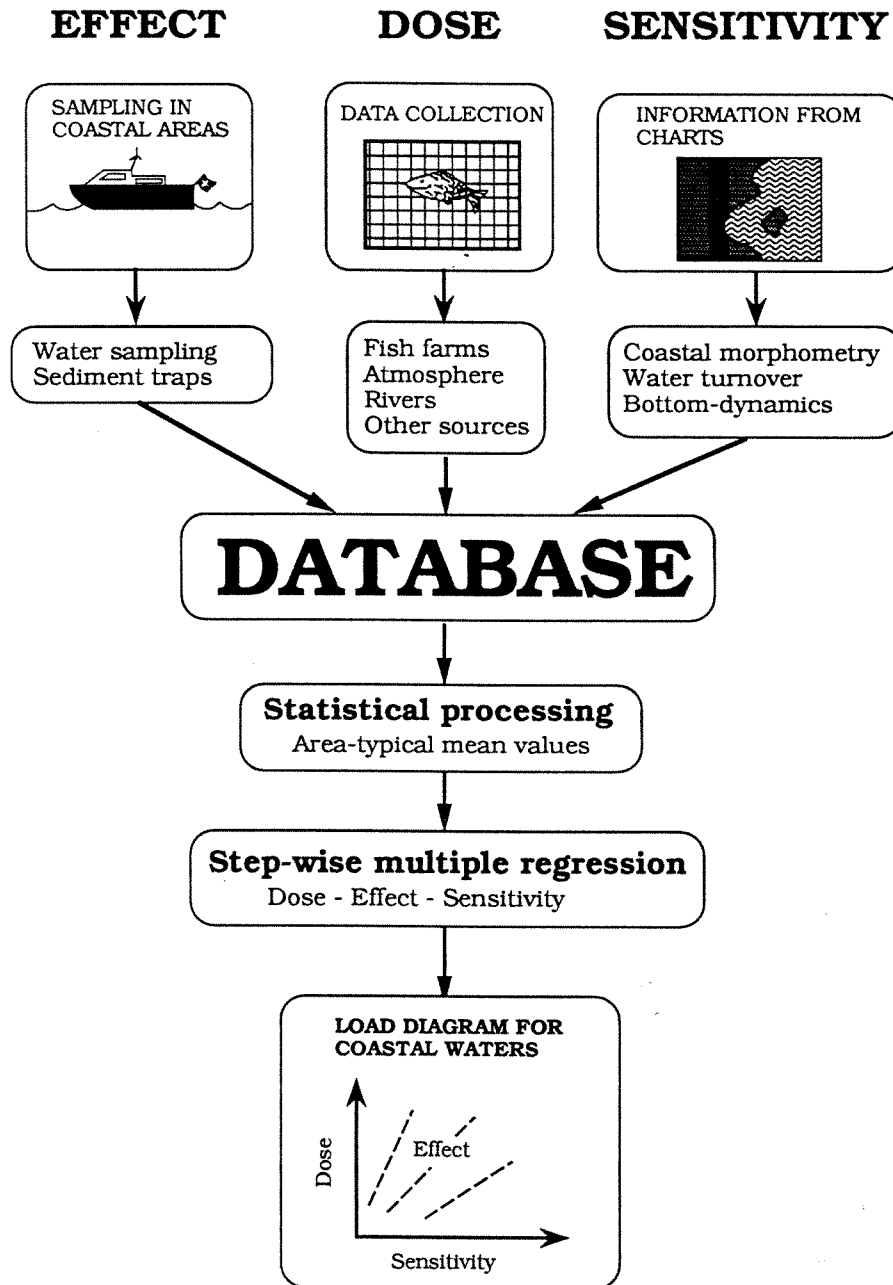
EFFECT

DOSE

SENSITIVITY

SAMPLING IN COASTAL AREAS

DATA COLLECTION

INFORMATION FROM CHARTS

Water sampling
Sediment traps

Fish farms
Atmosphere
Rivers
Other sources

Coastal morphometry
Water turnover
Bottom-dynamics

DATABASE

Statistical processing
Area-typical mean values

Step-wise multiple regression
Dose - Effect - Sensitivity

LOAD DIAGRAM FOR COASTAL WATERS

Dose

Effect

Sensitivity